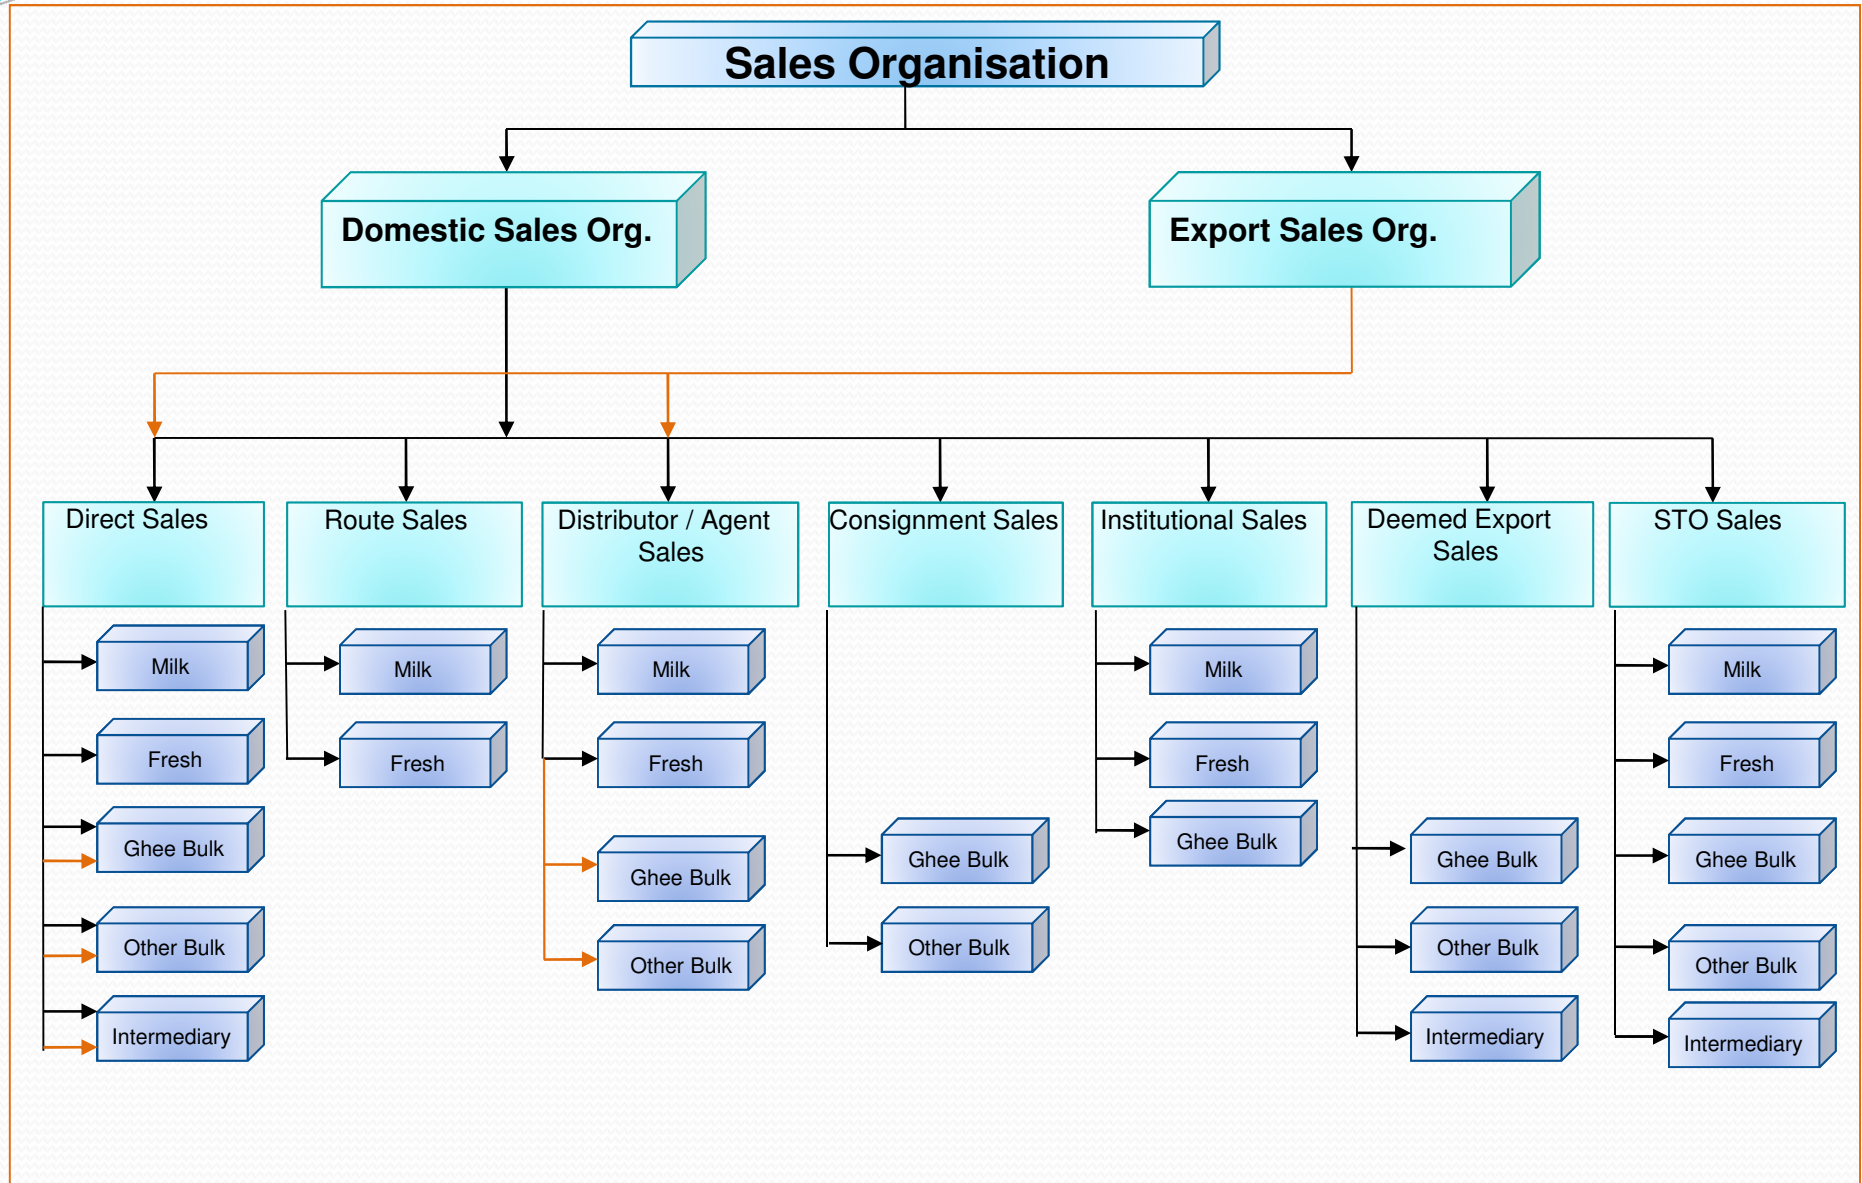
Sales Organisation

Domestic Sales Org.

Export Sales Org.

Direct Sales

Milk

Fresh

Ghee Bulk

Other Bulk

Intermediary

Route Sales

Milk

Fresh

Distributor / Agent Sales

Milk

Fresh

Ghee Bulk

Other Bulk

Consignment Sales

Ghee Bulk

Other Bulk

Institutional Sales

Milk

Fresh

Ghee Bulk

Deemed Export Sales

Ghee Bulk

Other Bulk

Intermediary

STO Sales

Milk

Fresh

Ghee Bulk

Other Bulk

Intermediary